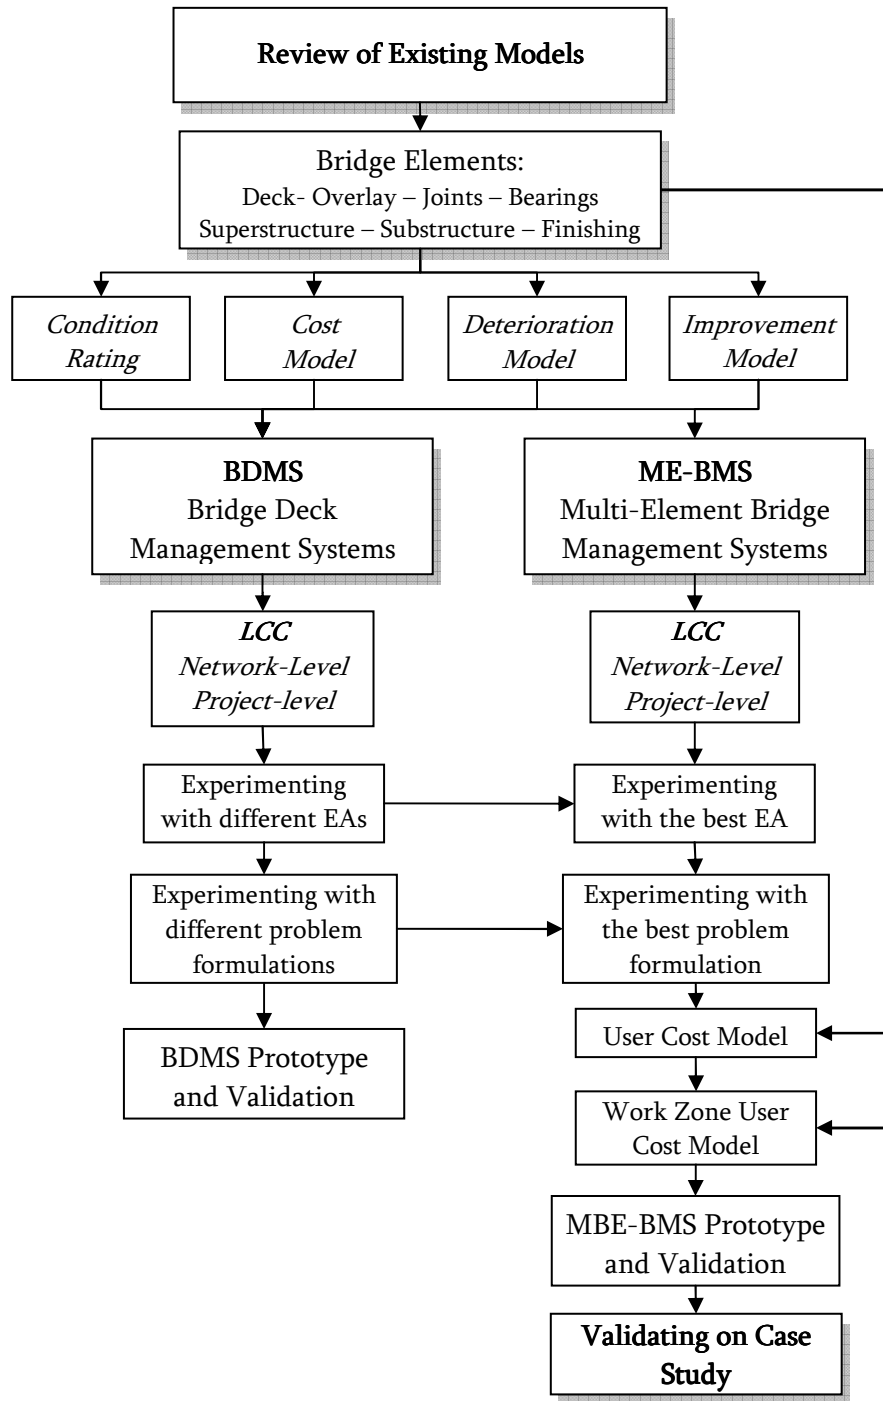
Review of Existing Models

Bridge Elements:
Deck- Overlay – Joints – Bearings
Superstructure – Substructure – Finishing

*Condition Rating*

*Cost Model*

*Deterioration Model*

*Improvement Model*

BDMS
Bridge Deck Management Systems

ME-BMS
Multi-Element Bridge Management Systems

*LCC*
*Network-Level*
*Project-level*

*LCC*
*Network-Level*
*Project-level*

Experimenting with different EAs

Experimenting with the best EA

Experimenting with different problem formulations

Experimenting with the best problem formulation

BDMS Prototype and Validation

User Cost Model

Work Zone User Cost Model

MBE-BMS Prototype and Validation

Validating on Case Study